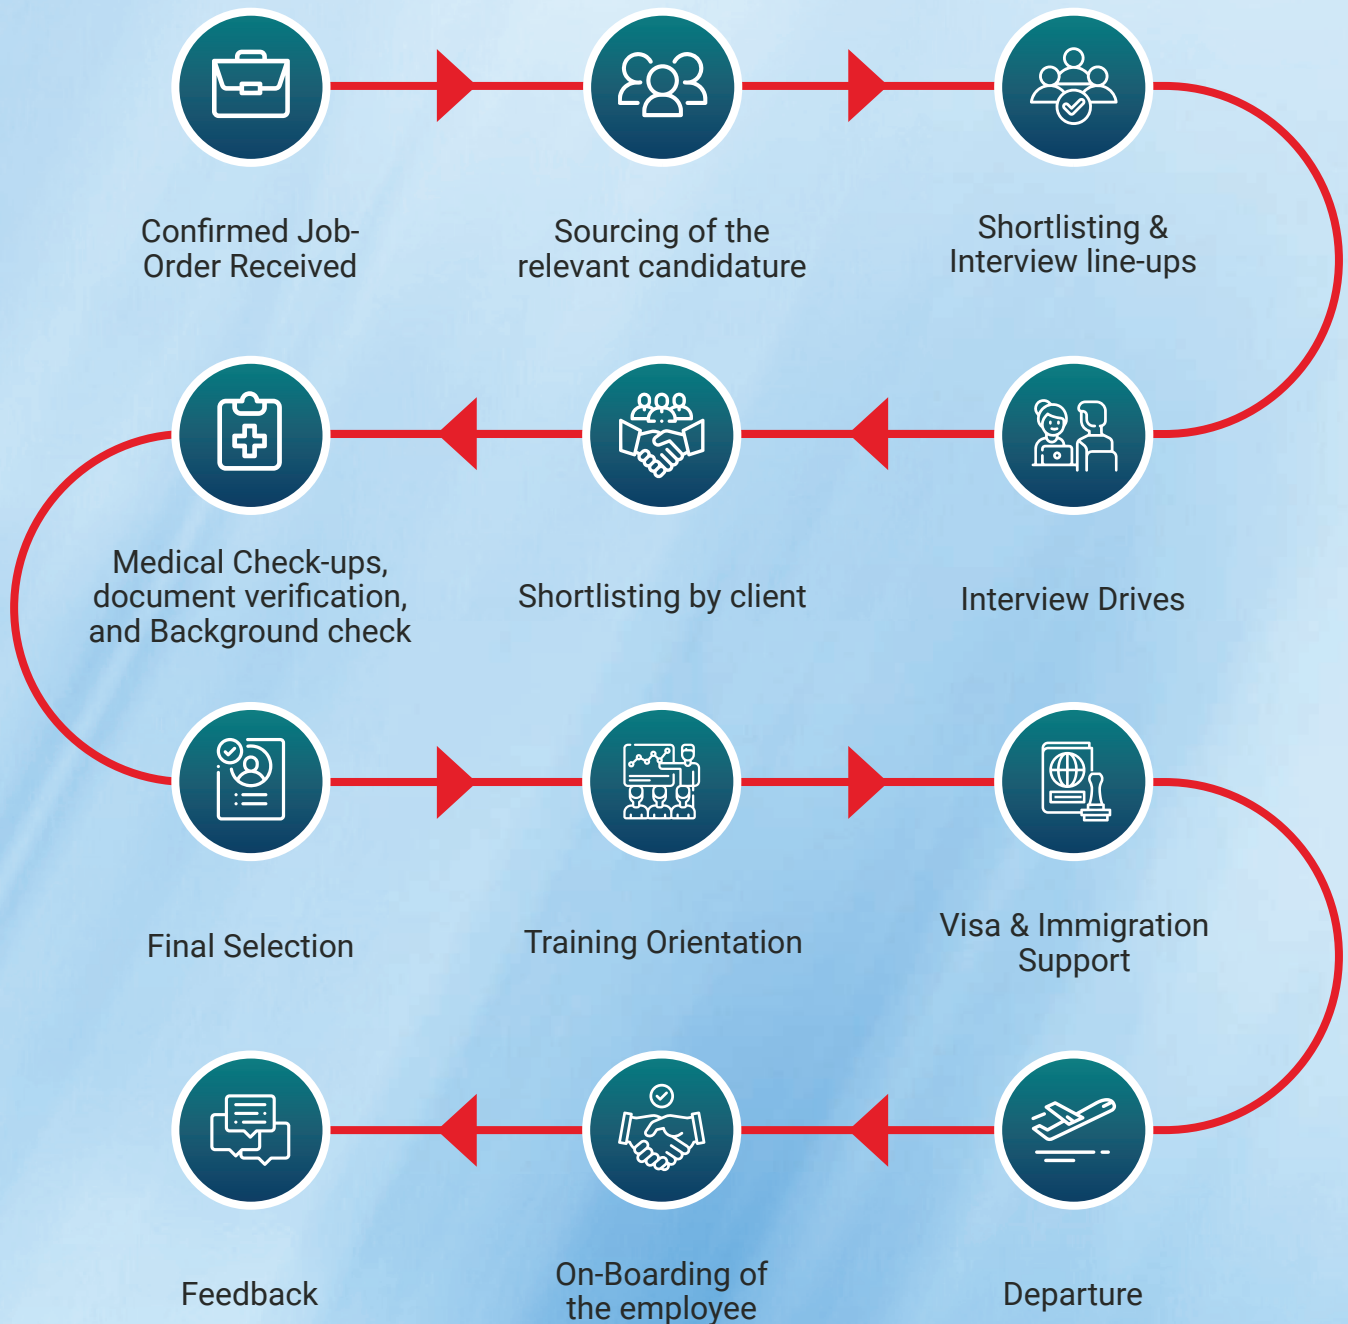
Confirmed Job-Order Received

Sourcing of the relevant candidature

Shortlisting & Interview line-ups

Medical Check-ups, document verification, and Background check

Shortlisting by client

Interview Drives

Final Selection

Training Orientation

Visa & Immigration Support

Feedback

On-Boarding of the employee

Departure